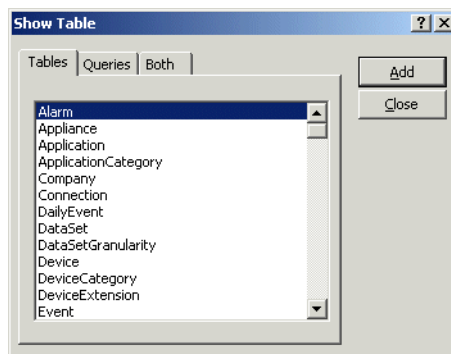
Show Table

? X

Tables | Queries | Both

Add

Close

Alarm
Appliance
Application
ApplicationCategory
Company
Connection
DailyEvent
DataSet
DataSetGranularity
Device
DeviceCategory
DeviceExtension
Event